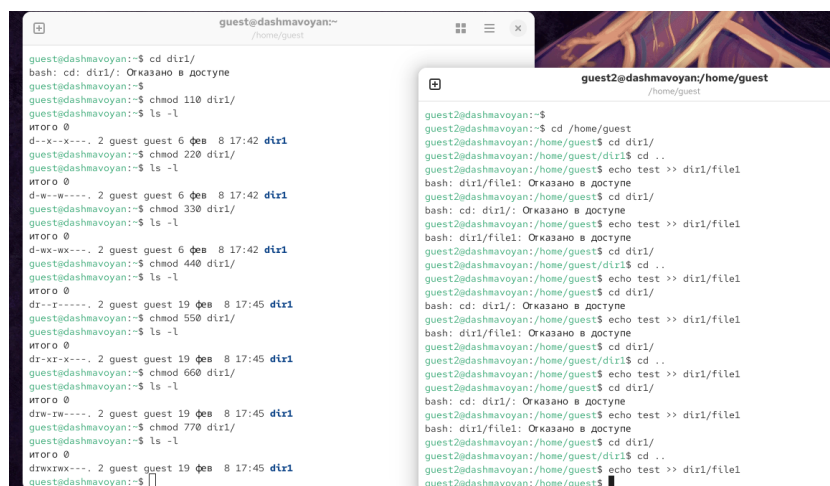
guest@dashmavoyan:~
/home/guest

guest@dashmavoyan:~$ cd dir1/
bash: cd: dir1/: Отказано в доступе
guest@dashmavoyan:~$
guest@dashmavoyan:~$ chmod 110 dir1/
guest@dashmavoyan:~$ ls -l
итого 0
d--x--x---. 2 guest guest 6 фев  8 17:42 dir1
guest@dashmavoyan:~$ chmod 220 dir1/
guest@dashmavoyan:~$ ls -l
итого 0
d-w--w----. 2 guest guest 6 фев  8 17:42 dir1
guest@dashmavoyan:~$ chmod 330 dir1/
guest@dashmavoyan:~$ ls -l
итого 0
d-wx-wx---. 2 guest guest 6 фев  8 17:42 dir1
guest@dashmavoyan:~$ chmod 440 dir1/
guest@dashmavoyan:~$ ls -l
итого 0
dr--r-----. 2 guest guest 19 фев  8 17:45 dir1
guest@dashmavoyan:~$ chmod 550 dir1/
guest@dashmavoyan:~$ ls -l
итого 0
dr-xr-x---. 2 guest guest 19 фев  8 17:45 dir1
guest@dashmavoyan:~$ chmod 660 dir1/
guest@dashmavoyan:~$ ls -l
итого 0
drw-rw----. 2 guest guest 19 фев  8 17:45 dir1
guest@dashmavoyan:~$ chmod 770 dir1/
guest@dashmavoyan:~$ ls -l
итого 0
drwxrwx---. 2 guest guest 19 фев  8 17:45 dir1
guest@dashmavoyan:~$

guest2@dashmavoyan:/home/guest
/home/guest

guest2@dashmavoyan:~$
guest2@dashmavoyan:~$ cd /home/guest
guest2@dashmavoyan:/home/guest$ cd dir1/
guest2@dashmavoyan:/home/guest/dir1$ cd ..
guest2@dashmavoyan:/home/guest$ echo test >> dir1/file1
bash: dir1/file1: Отказано в доступе
guest2@dashmavoyan:/home/guest$ cd dir1/
bash: cd: dir1/: Отказано в доступе
guest2@dashmavoyan:/home/guest$ echo test >> dir1/file1
bash: dir1/file1: Отказано в доступе
guest2@dashmavoyan:/home/guest$ cd dir1/
guest2@dashmavoyan:/home/guest/dir1$ cd ..
guest2@dashmavoyan:/home/guest$ echo test >> dir1/file1
guest2@dashmavoyan:/home/guest$ cd dir1/
bash: cd: dir1/: Отказано в доступе
guest2@dashmavoyan:/home/guest$ echo test >> dir1/file1
bash: dir1/file1: Отказано в доступе
guest2@dashmavoyan:/home/guest$ cd dir1/
guest2@dashmavoyan:/home/guest/dir1$ cd ..
guest2@dashmavoyan:/home/guest$ echo test >> dir1/file1
guest2@dashmavoyan:/home/guest$ cd dir1/
bash: cd: dir1/: Отказано в доступе
guest2@dashmavoyan:/home/guest$ echo test >> dir1/file1
bash: dir1/file1: Отказано в доступе
guest2@dashmavoyan:/home/guest$ cd dir1/
guest2@dashmavoyan:/home/guest/dir1$ cd ..
guest2@dashmavoyan:/home/guest$ echo test >> dir1/file1
guest2@dashmavoyan:/home/guest$